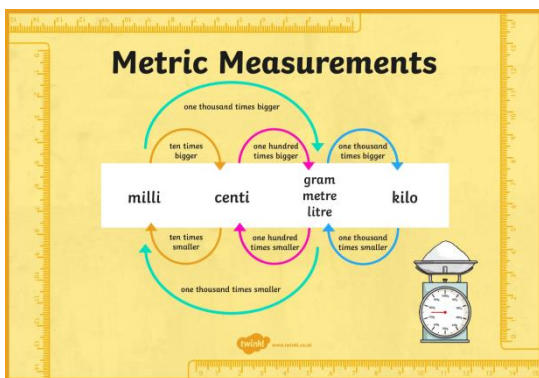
Metric Measurements

one thousand times bigger

ten times bigger

one hundred times bigger

one thousand times bigger

milli

centi

gram
metre
litre

kilo

ten times smaller

one hundred times smaller

one thousand times smaller

one thousand times smaller

twinkl

www.twinkl.co.uk